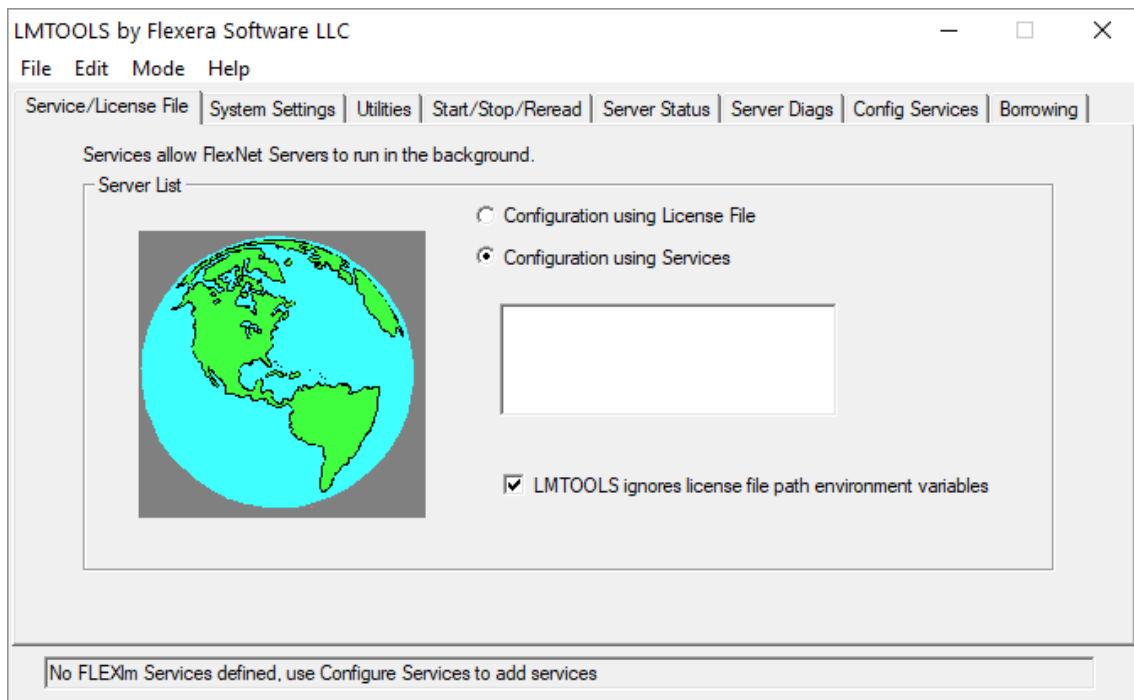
LMTOOLS by Flexera Software LLC

File Edit Mode Help

Service/License File | System Settings | Utilities | Start/Stop/Reread | Server Status | Server Diags | Config Services | Borrowing

Services allow FlexNet Servers to run in the background.

Server List

Configuration using License File

Configuration using Services

LMTOOLS ignores license file path environment variables

No FLEXlm Services defined, use Configure Services to add services